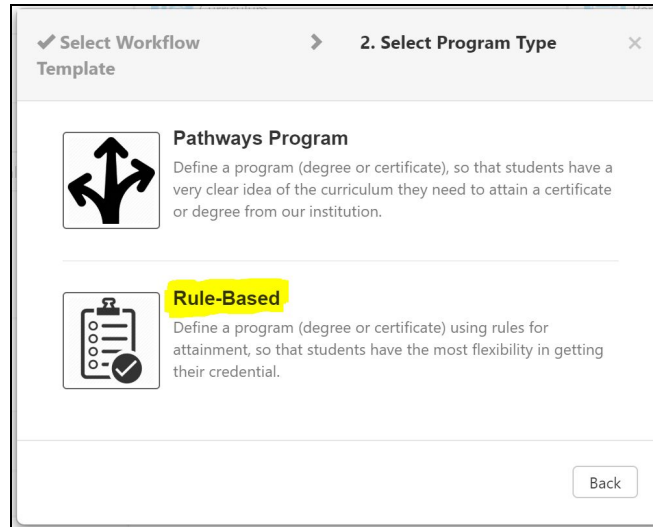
✔ Select Workflow Template

>

2. Select Program Type

×

Pathways Program

Define a program (degree or certificate), so that students have a very clear idea of the curriculum they need to attain a certificate or degree from our institution.

Rule-Based

Define a program (degree or certificate) using rules for attainment, so that students have the most flexibility in getting their credential.

Back